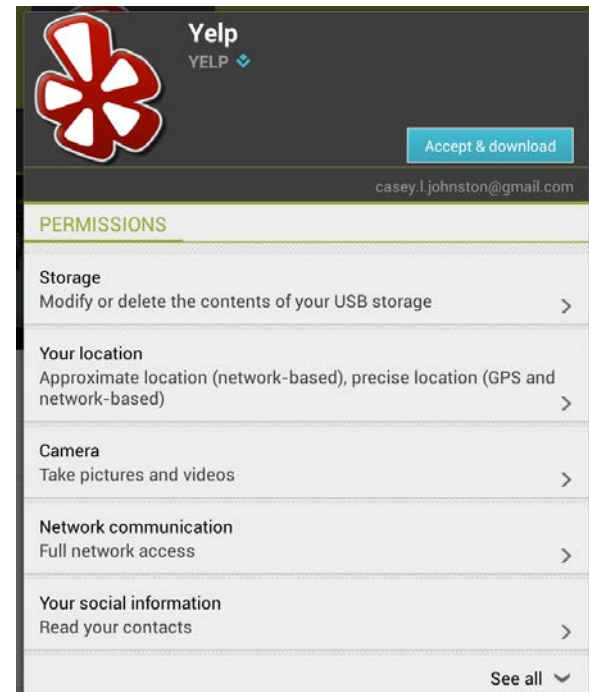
Yelp
YELP

Accept & download

casey.l.johnston@gmail.com

PERMISSIONS

Storage
Modify or delete the contents of your USB storage

Your location
Approximate location (network-based), precise location (GPS and network-based)

Camera
Take pictures and videos

Network communication
Full network access

Your social information
Read your contacts

See all